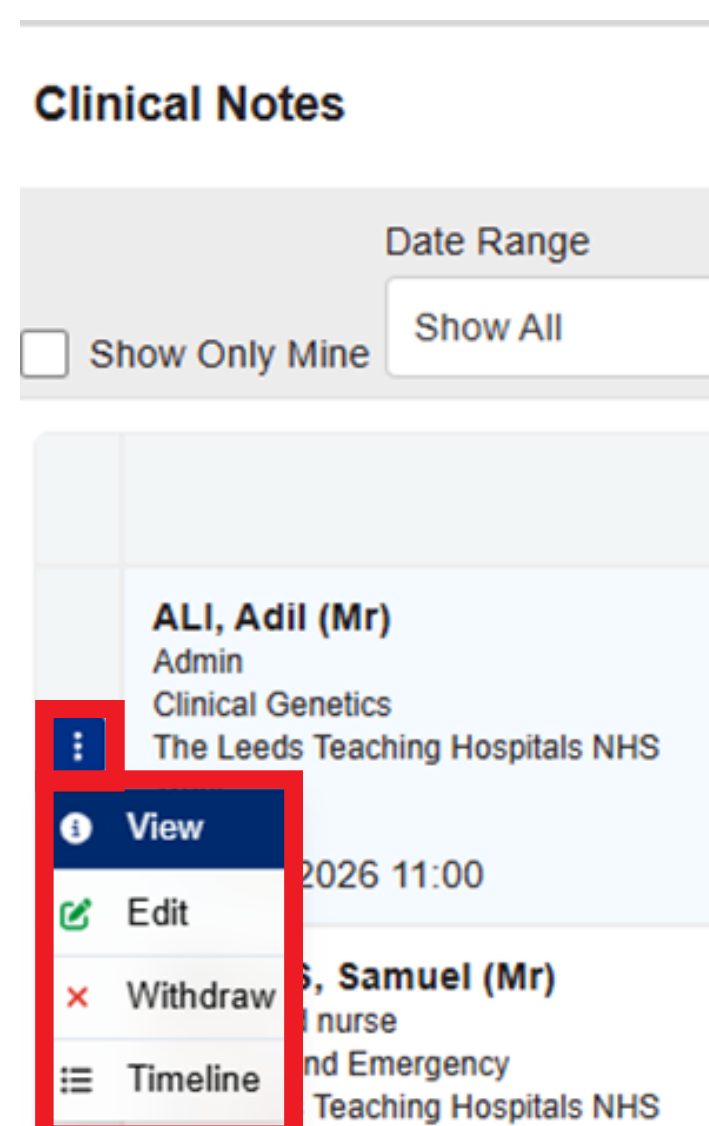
Clinical Notes

Show Only Mine

Date Range

Show All

ALI, Adil (Mr)
Admin
Clinical Genetics
The Leeds Teaching Hospitals NHS

View
Edit
Withdraw
Timeline

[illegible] 2026 11:00

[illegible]S, Samuel (Mr)
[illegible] nurse
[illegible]nd Emergency
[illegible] Teaching Hospitals NHS